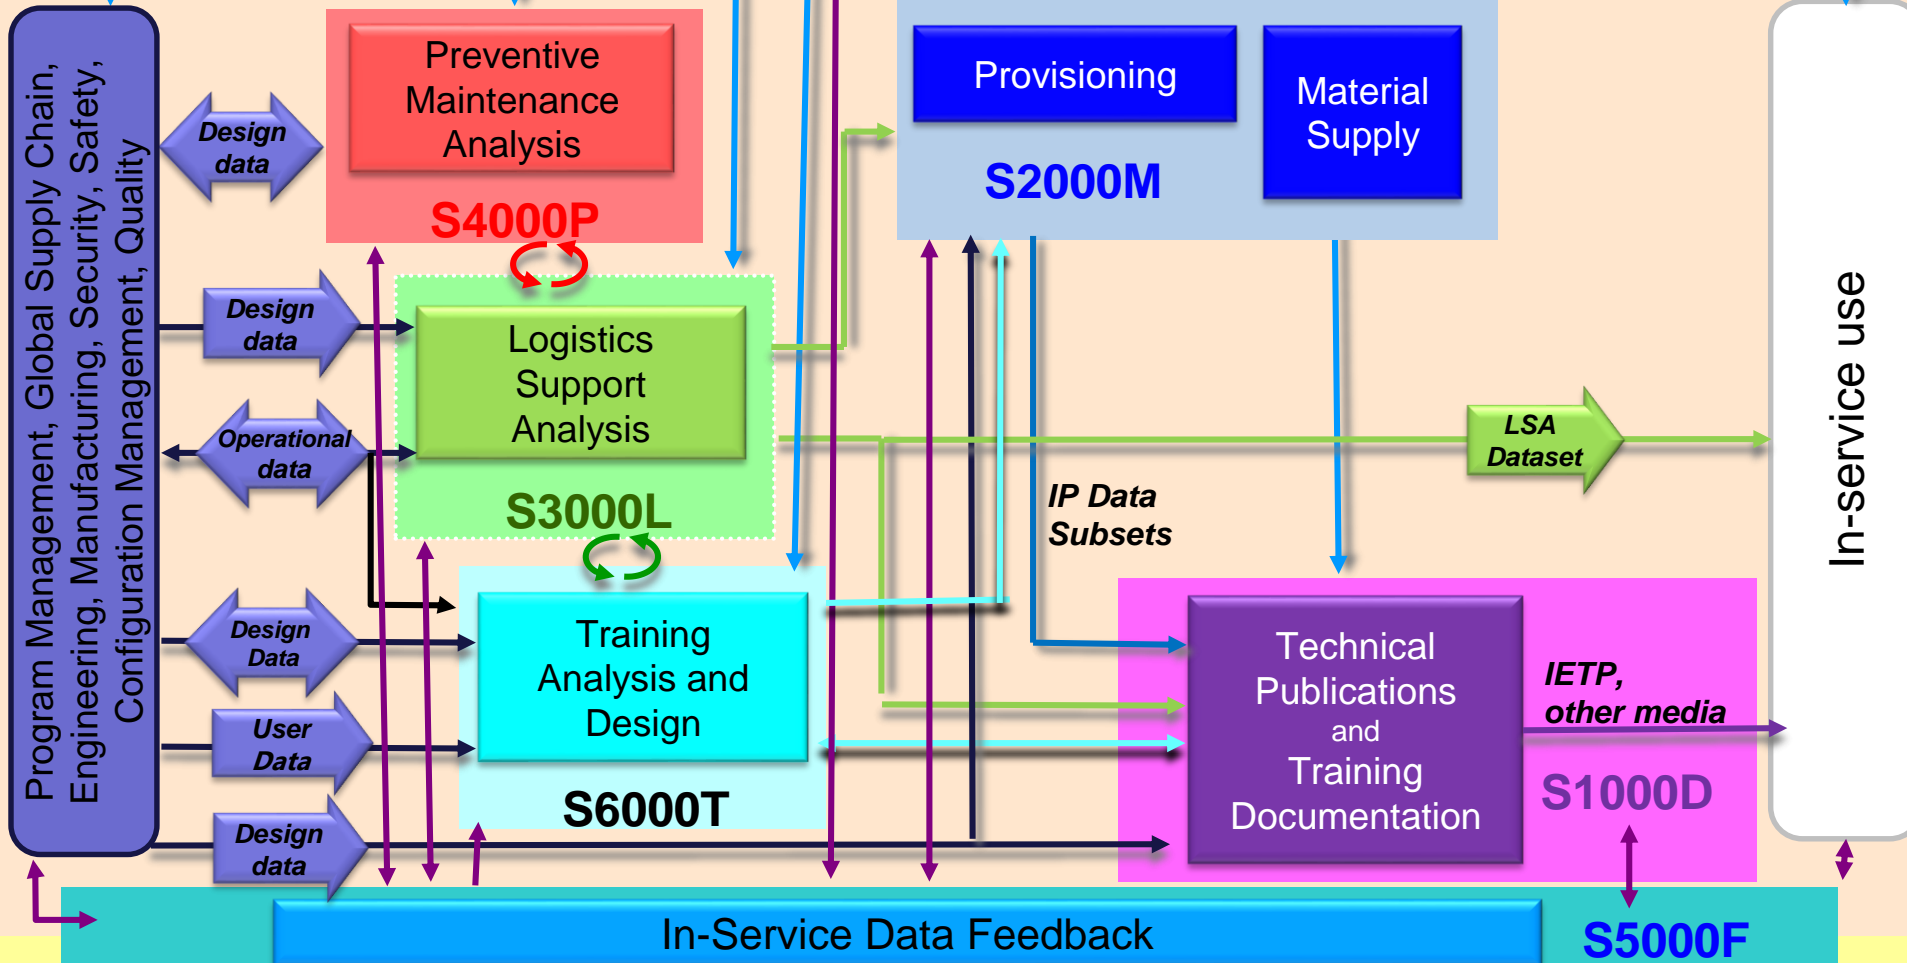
Program Management, Global Supply Chain, Engineering, Manufacturing, Security, Safety, Configuration Management, Quality

Design data

Preventive Maintenance Analysis

S4000P

Provisioning

Material Supply

S2000M

Design data

Logistics Support Analysis

Operational data

S3000L

LSA Dataset

IP Data Subsets

In-service use

Design Data

Training Analysis and Design

User Data

S6000T

Technical Publications and Training Documentation

IETP, other media

S1000D

Design data

In-Service Data Feedback

S5000F